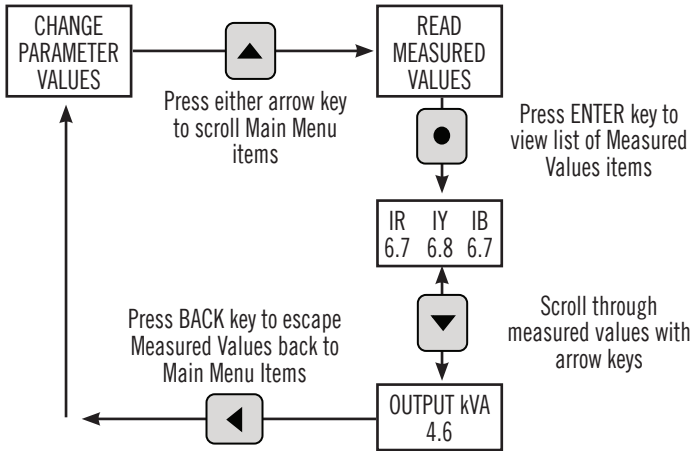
CHANGE PARAMETER VALUES

READ MEASURED VALUES

Press either arrow key to scroll Main Menu items

Press ENTER key to view list of Measured Values items

| IR | IY | IB |
|---|---|---|
| 6.7 | 6.8 | 6.7 |

Scroll through measured values with arrow keys

Press BACK key to escape Measured Values back to Main Menu Items

OUTPUT kVA 4.6